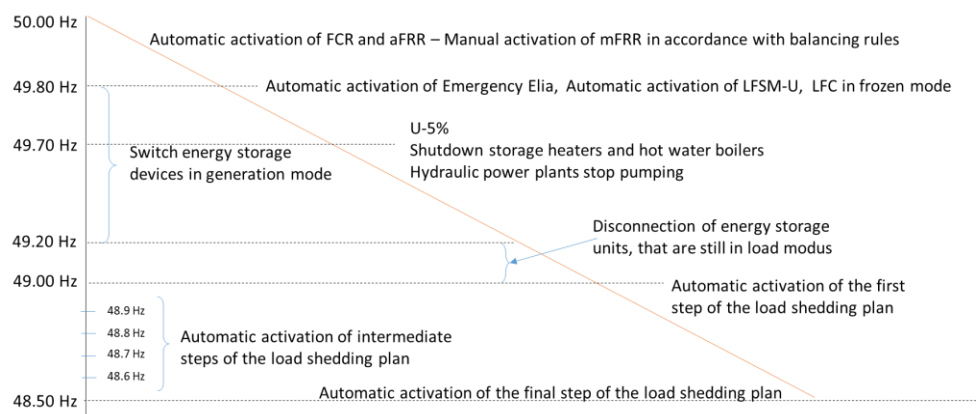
50.00 Hz
Automatic activation of FCR and aFRR – Manual activation of mFRR in accordance with balancing rules

49.80 Hz
Automatic activation of Emergency Elia, Automatic activation of LFSM-U, LFC in frozen mode

49.70 Hz
Switch energy storage devices in generation mode

U-5%
Shutdown storage heaters and hot water boilers
Hydraulic power plants stop pumping

49.20 Hz
Disconnection of energy storage units, that are still in load modus

49.00 Hz
Automatic activation of the first step of the load shedding plan

48.9 Hz
48.8 Hz
48.7 Hz
48.6 Hz
Automatic activation of intermediate steps of the load shedding plan

48.50 Hz
Automatic activation of the final step of the load shedding plan